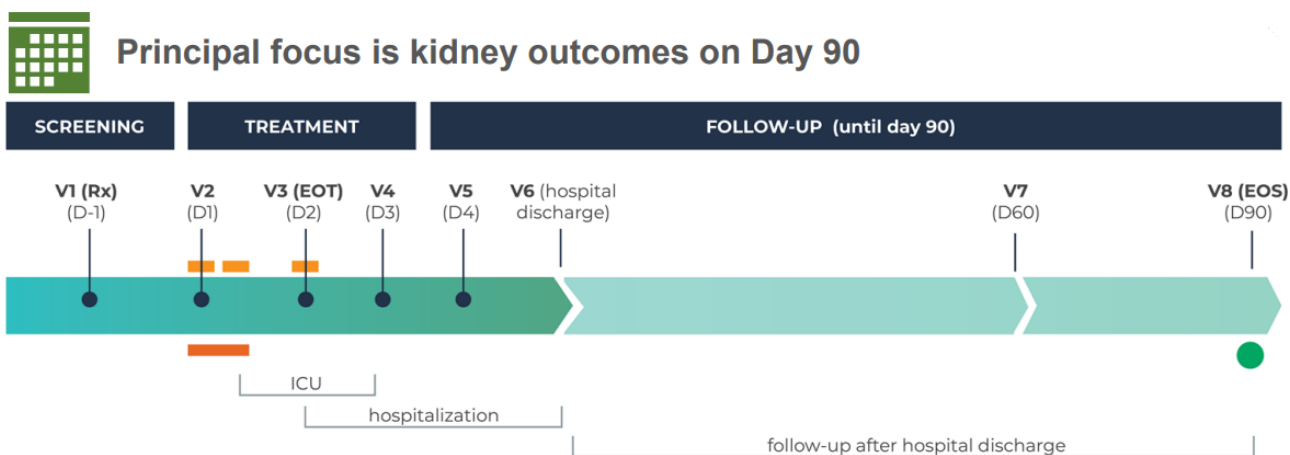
Principal focus is kidney outcomes on Day 90

SCREENING

TREATMENT

FOLLOW-UP (until day 90)

V1 (Rx)
(D-1)

V2
(D1)

V3 (EOT)
(D2)

V4
(D3)

V5
(D4)

V6 (hospital discharge)

V7
(D60)

V8 (EOS)
(D90)

ICU

hospitalization

follow-up after hospital discharge